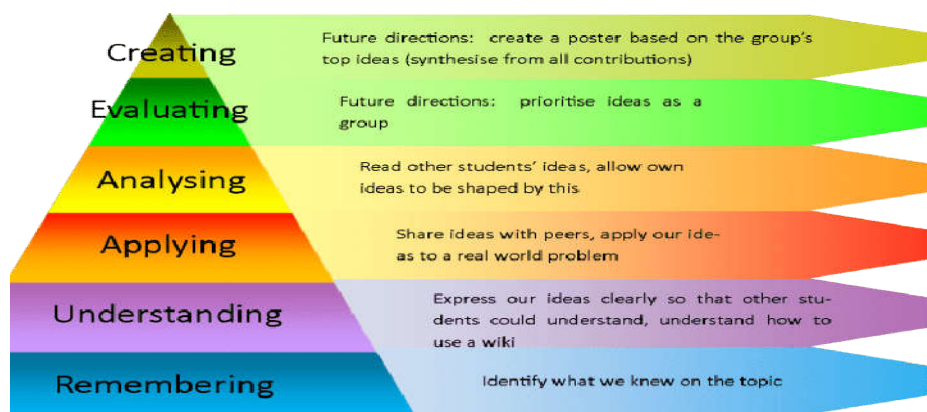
Creating

Future directions: create a poster based on the group's top ideas (synthesise from all contributions)

Evaluating

Future directions: prioritise ideas as a group

Analysing

Read other students' ideas, allow own ideas to be shaped by this

Applying

Share ideas with peers, apply our ideas to a real world problem

Understanding

Express our ideas clearly so that other students could understand, understand how to use a wiki

Remembering

Identify what we knew on the topic